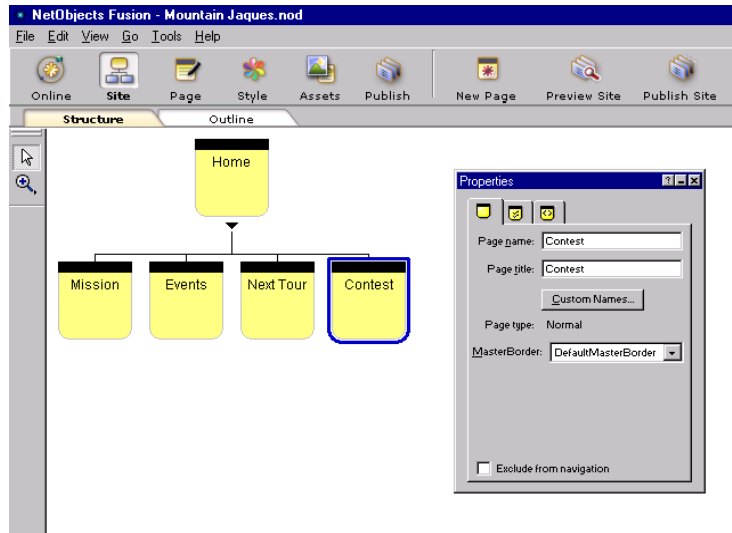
NetObjects Fusion - Mountain Jaques.nod

File Edit View Go Tools Help

Online Site Page Style Assets Publish New Page Preview Site Publish Site

Structure Outline

Home

Mission Events Next Tour Contest

Properties

Page name: Contest

Page title: Contest

Custom Names...

Page type: Normal

MasterBorder: DefaultMasterBorder

Exclude from navigation